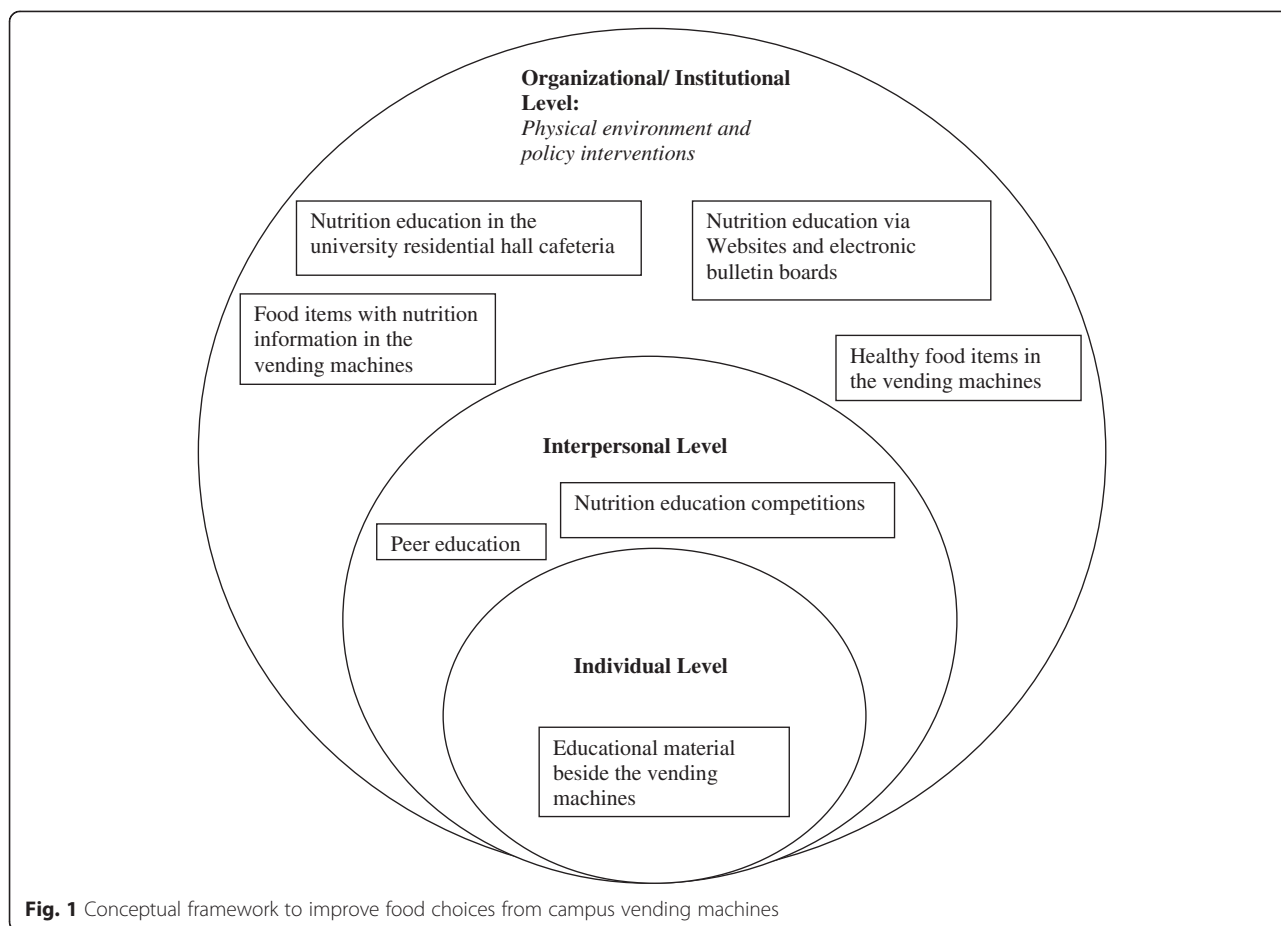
**Organizational/ Institutional Level:**
*Physical environment and policy interventions*

Nutrition education in the university residential hall cafeteria

Nutrition education via Websites and electronic bulletin boards

Food items with nutrition information in the vending machines

Healthy food items in the vending machines

**Interpersonal Level**

Nutrition education competitions

Peer education

**Individual Level**

Educational material beside the vending machines

**Fig. 1** Conceptual framework to improve food choices from campus vending machines